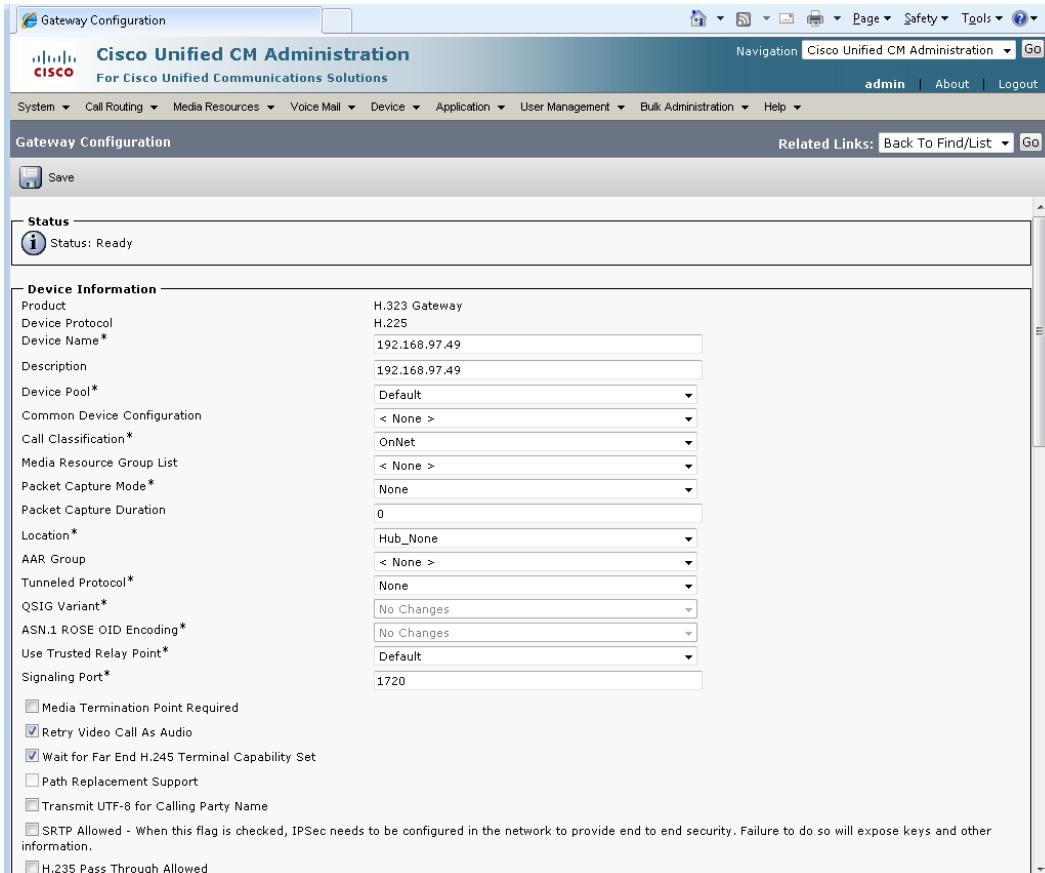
Gateway Configuration

Page ▾ Safety ▾ Tools ▾

Cisco Unified CM Administration
For Cisco Unified Communications Solutions

Navigation Cisco Unified CM Administration Go
admin | About | Logout

System ▾ Call Routing ▾ Media Resources ▾ Voice Mail ▾ Device ▾ Application ▾ User Management ▾ Bulk Administration ▾ Help ▾

Gateway Configuration
Related Links: Back To Find/List Go

Save

Status
Status: Ready

Device Information

| | |
|---|---|
| Product | H.323 Gateway |
| Device Protocol | H.225 |
| Device Name* | 192.168.97.49 |
| Description | 192.168.97.49 |
| Device Pool* | Default |
| Common Device Configuration | < None > |
| Call Classification* | OnNet |
| Media Resource Group List | < None > |
| Packet Capture Mode* | None |
| Packet Capture Duration | 0 |
| Location* | Hub_None |
| AAR Group | < None > |
| Tunneled Protocol* | None |
| QSIG Variant* | No Changes |
| ASN.1 ROSE OID Encoding* | No Changes |
| Use Trusted Relay Point* | Default |
| Signaling Port* | 1720 |

Media Termination Point Required
Retry Video Call As Audio
Wait for Far End H.245 Terminal Capability Set
Path Replacement Support
Transmit UTF-8 for Calling Party Name
SRTP Allowed - When this flag is checked, IPSec needs to be configured in the network to provide end to end security. Failure to do so will expose keys and other information.
H.235 Pass Through Allowed